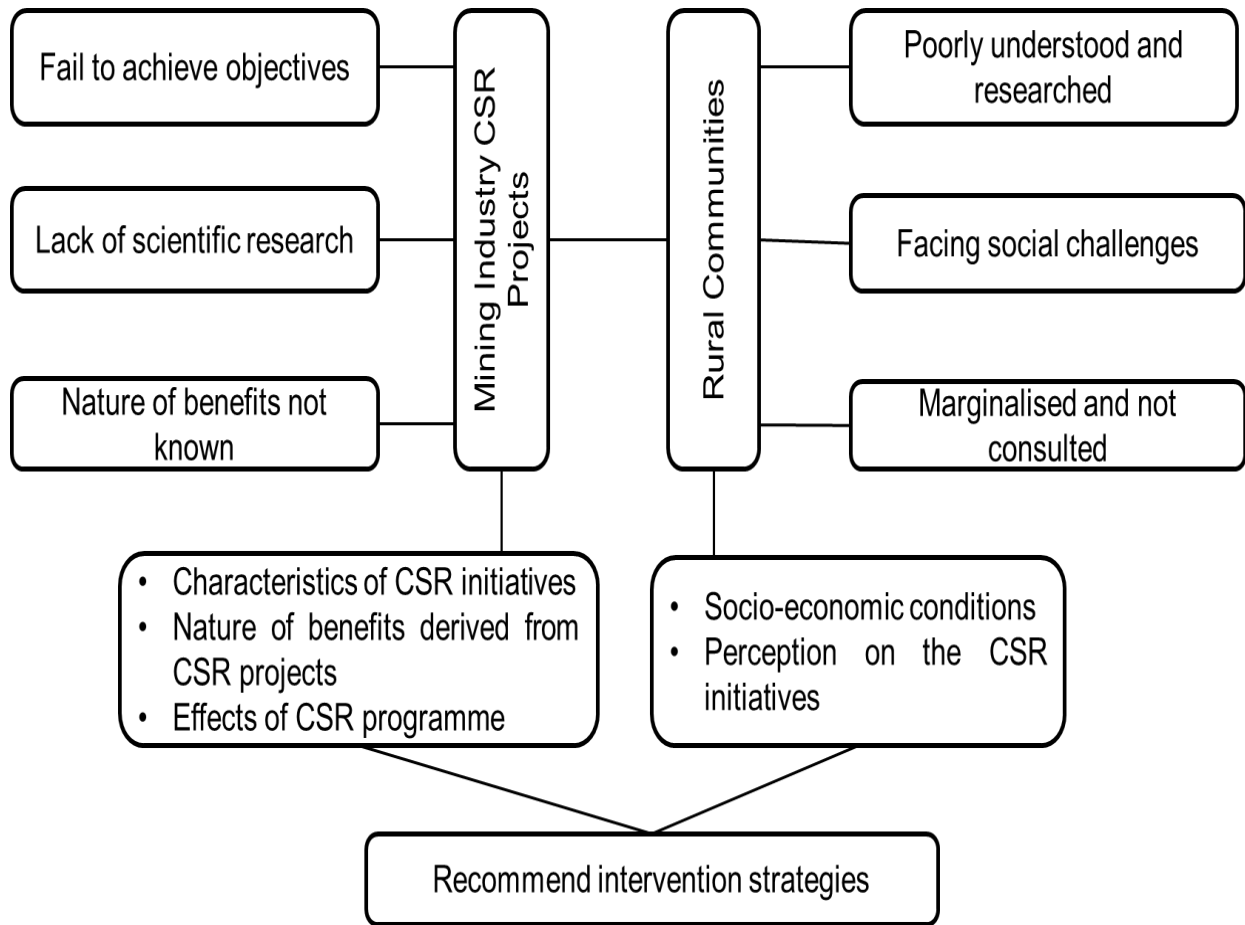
Fail to achieve objectives

Lack of scientific research

Nature of benefits not known

Mining Industry CSR Projects

Rural Communities

Poorly understood and researched

Facing social challenges

Marginalised and not consulted

- Characteristics of CSR initiatives
- Nature of benefits derived from CSR projects
- Effects of CSR programme

- Socio-economic conditions
- Perception on the CSR initiatives

Recommend intervention strategies